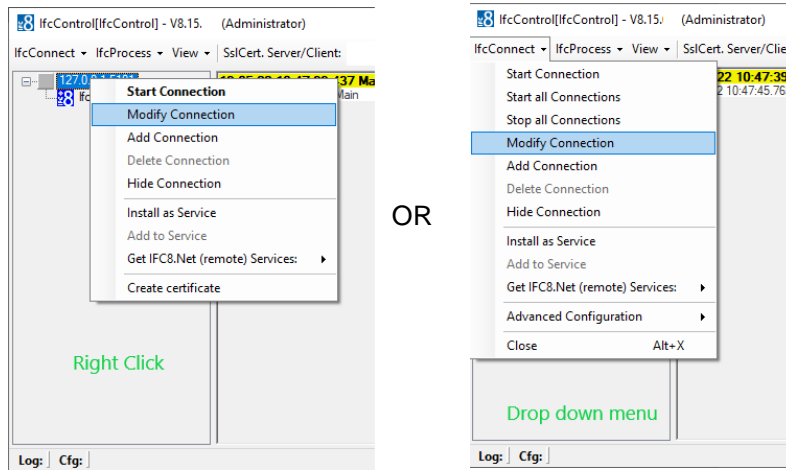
IfcControl[IfcControl] - V8.15. (Administrator)

IfcConnect ▾ IfcProcess ▾ View ▾ SslCert. Server/Client:

127.0 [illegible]

Ifc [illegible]

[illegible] Ma

Main

Start Connection
Modify Connection
Add Connection
Delete Connection
Hide Connection
Install as Service
Add to Service
Get IFC8.Net (remote) Services:
Create certificate

Right Click

Log: Cfg:

OR

IfcControl[IfcControl] - V8.15. (Administrator)

IfcConnect ▾ IfcProcess ▾ View ▾ SslCert. Server/Clie

Start Connection
Start all Connections
Stop all Connections
Modify Connection
Add Connection
Delete Connection
Hide Connection
Install as Service
Add to Service
Get IFC8.Net (remote) Services:
Advanced Configuration
Close Alt+X

22 10:47:39
2 10:47:45.76

Drop down menu

Log: Cfg: